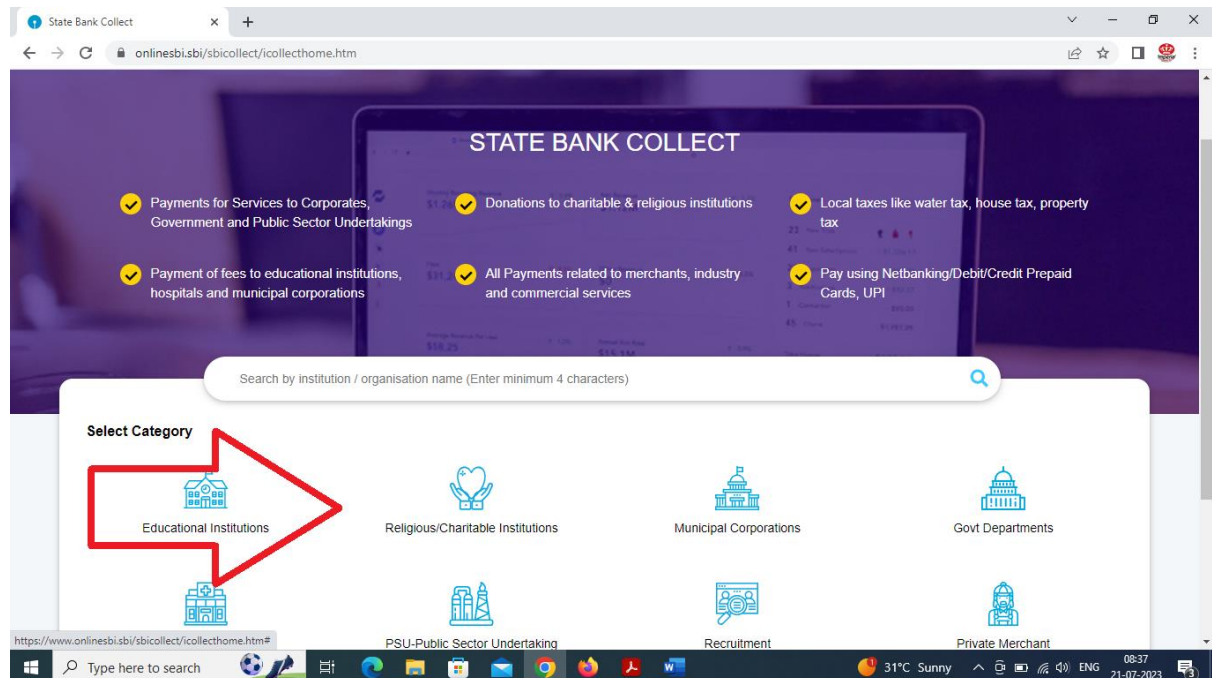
State Bank Collect
onlinesbi.sbi/sbicollect/icollecthome.htm

STATE BANK COLLECT

Payments for Services to Corporates, Government and Public Sector Undertakings

Donations to charitable & religious institutions

Local taxes like water tax, house tax, property tax

Payment of fees to educational institutions, hospitals and municipal corporations

All Payments related to merchants, industry and commercial services

Pay using Netbanking/Debit/Credit Prepaid Cards, UPI

Search by institution / organisation name (Enter minimum 4 characters)

Select Category

Educational Institutions

Religious/Charitable Institutions

Municipal Corporations

Govt Departments

PSU-Public Sector Undertaking

Recruitment

Private Merchant

https://www.onlinesbi.sbi/sbicollect/icollecthome.htm#

Type here to search

31°C Sunny

ENG

08:37
21-07-2023